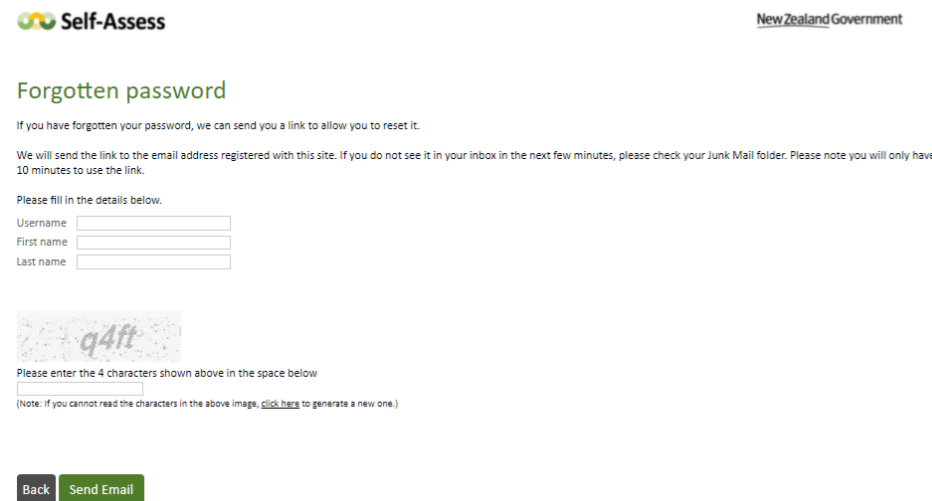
Self-Assess

New Zealand Government

Forgotten password

If you have forgotten your password, we can send you a link to allow you to reset it.

We will send the link to the email address registered with this site. If you do not see it in your inbox in the next few minutes, please check your Junk Mail folder. Please note you will only have 10 minutes to use the link.

Please fill in the details below.

Username

First name

Last name

q4ft

Please enter the 4 characters shown above in the space below

(Note: If you cannot read the characters in the above image, click here to generate a new one.)

Back Send Email